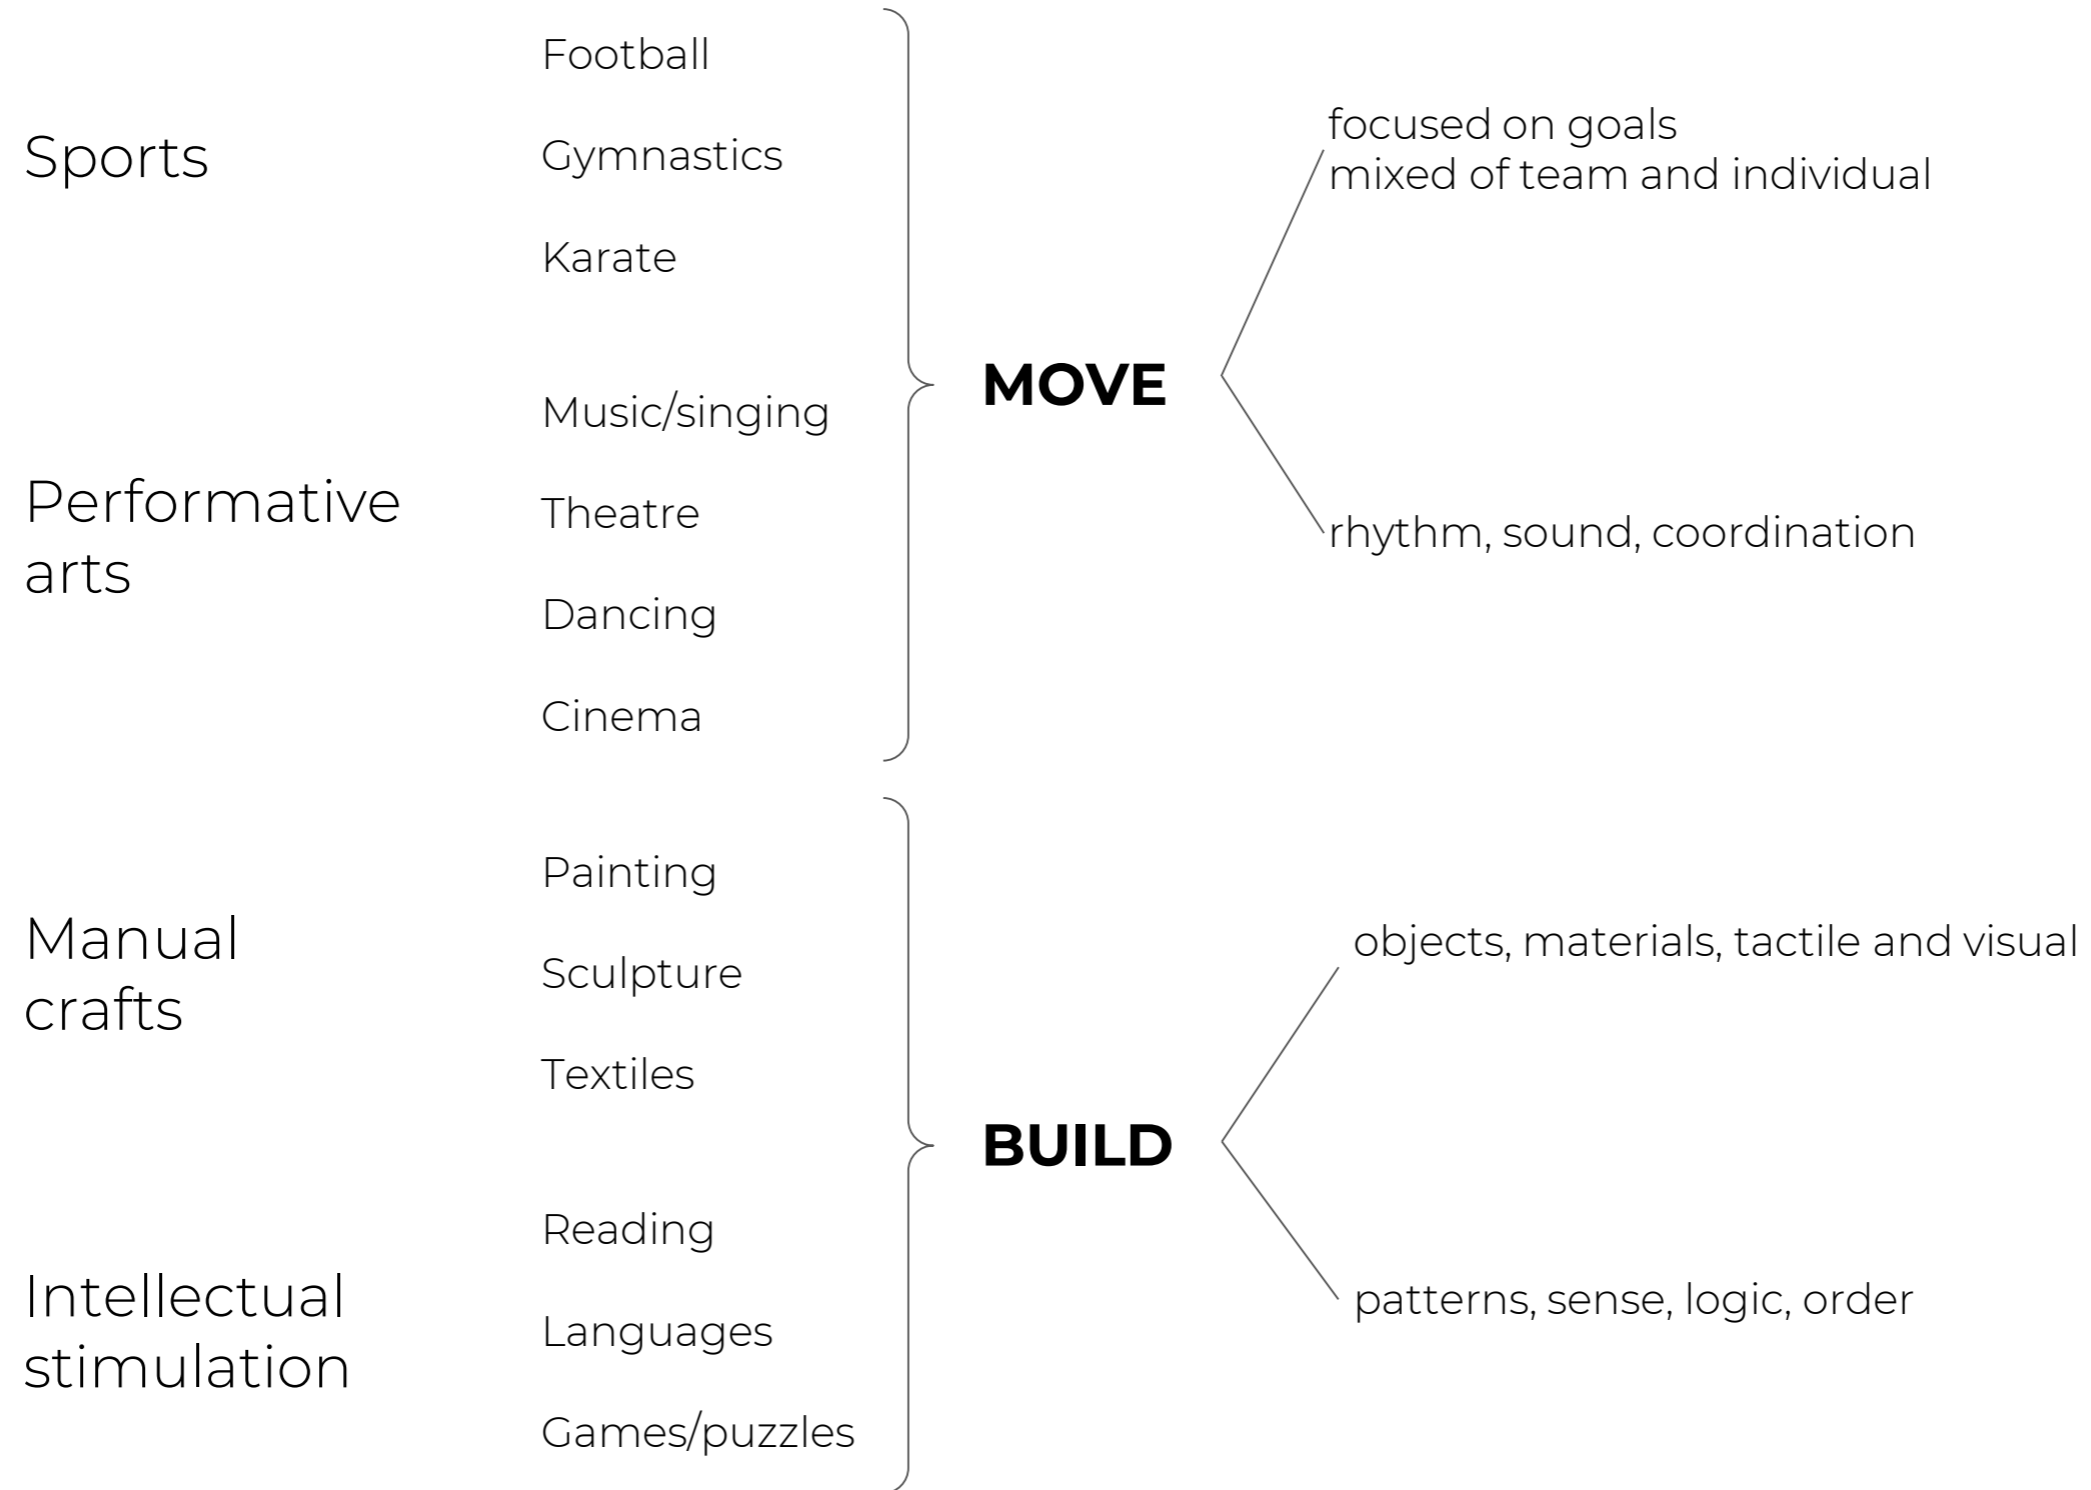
Sports

Football

Gymnastics

Karate

Performative arts

Music/singing

Theatre

Dancing

Cinema

MOVE

focused on goals
mixed of team and individual

rhythm, sound, coordination

Manual crafts

Painting

Sculpture

Textiles

Intellectual stimulation

Reading

Languages

Games/puzzles

BUILD

objects, materials, tactile and visual

patterns, sense, logic, order